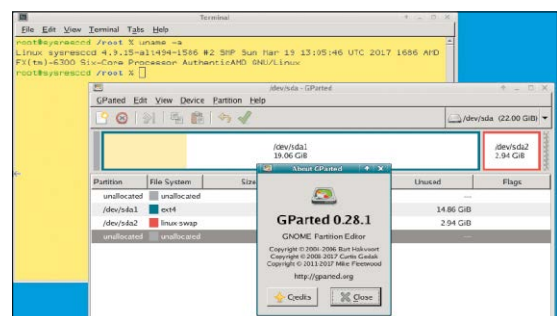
Terminal

File Edit View Terminal Tabs Help

root@sysresccd /root % uname -a
Linux sysresccd 4.9.15-alt494-i586 #2 SMP Sun Mar 19 13:05:46 UTC 2017 i686 AMD FX(tm)-6300 Six-Core Processor AuthenticAMD GNU/Linux
root@sysresccd /root % 

/dev/sda - GParted

GParted Edit View Device Partition Help

/dev/sda (22.00 GiB)

/dev/sda1
19.06 GiB

/dev/sda2
2.94 GiB

| Partition | File System | Size | Unused | Flags |
|---|---|---|---|---|
| unallocated | unallocated | | --- | |
| /dev/sda1 | ext4 | | 14.86 GiB | |
| /dev/sda2 | linux-swap | | 2.94 GiB | |
| unallocated | unallocated | | --- | |

About GParted

GParted 0.28.1

GNOME Partition Editor

Copyright © 2004-2006 Bart Hakvoort
Copyright © 2008-2017 Curtis Gedak
Copyright © 2011-2017 Mike Fleetwood

http://gparted.org

Credits

Close